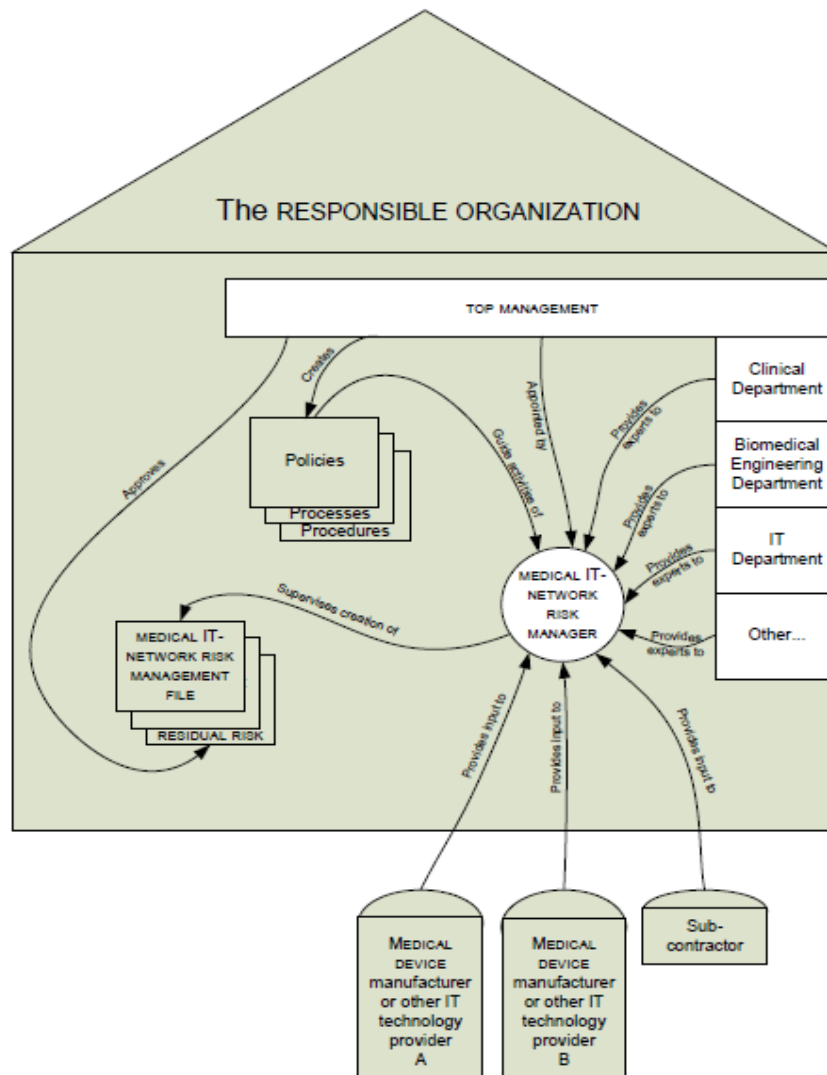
The RESPONSIBLE ORGANIZATION

TOP MANAGEMENT

Clinical Department

Biomedical Engineering Department

IT Department

Other...

Creates

Approves

Appointed by

Guide activities of

Provides experts to

Provides experts to

Provides experts to

Provides experts to

Policies

Processes

Procedures

MEDICAL IT-NETWORK RISK MANAGER

Supervises creation of

MEDICAL IT-NETWORK RISK MANAGEMENT FILE

RESIDUAL RISK

Provides input to

Provides input to

Provides input to

MEDICAL DEVICE manufacturer or other IT technology provider A

MEDICAL DEVICE manufacturer or other IT technology provider B

Sub-contractor